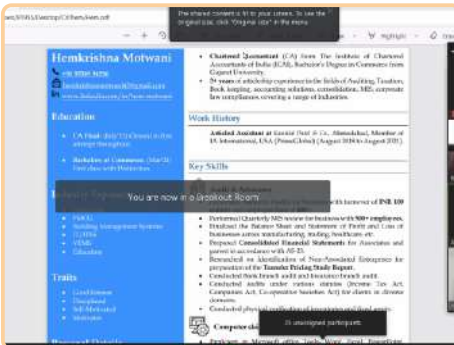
The shared content is fit to your screen. To see the original size, click "Original size" in the menu.

Highlight

Hemkrishna Motwani

Chartered Accountant (CA) from The Institute of Chartered Accountants of India (ICAI), Bachelor's Degree in Commerce from Gujarat University.

25 years of articleship experience in the fields of Auditing, Taxation, Book keeping, accounting solutions, consolidation, MIS, corporate law compliances covering a range of industries.

Education

CA Final

Bachelors of Commerce

Work History

Articled Assistant at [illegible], Ahmedabad, Member of IA International, USA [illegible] (August 2016 to August 2019)

Key Skills

Audit & Assurance

You are now in a breakout Room

Performed Quarterly MIS review for business with 500+ employees.

Finalised the Balance Sheet and Statement of Profit and Loss of businesses across manufacturing, trading, healthcare etc.

Prepared Consolidated Financial Statements for Associates and parent in accordance with AS-21.

Researched on Identification of Non-Associated Enterprises for preparation of the Transfer Pricing Study Report.

Conducted Stock branch audit and Insurance branch audit.

Conducted Audits under various statutes (Income Tax Act, Companies Act, Co-operative Societies Act) for clients in diverse domains.

Conducted physical verification of inventories and fixed assets.

Traits

Computer skills

21 unassigned participants